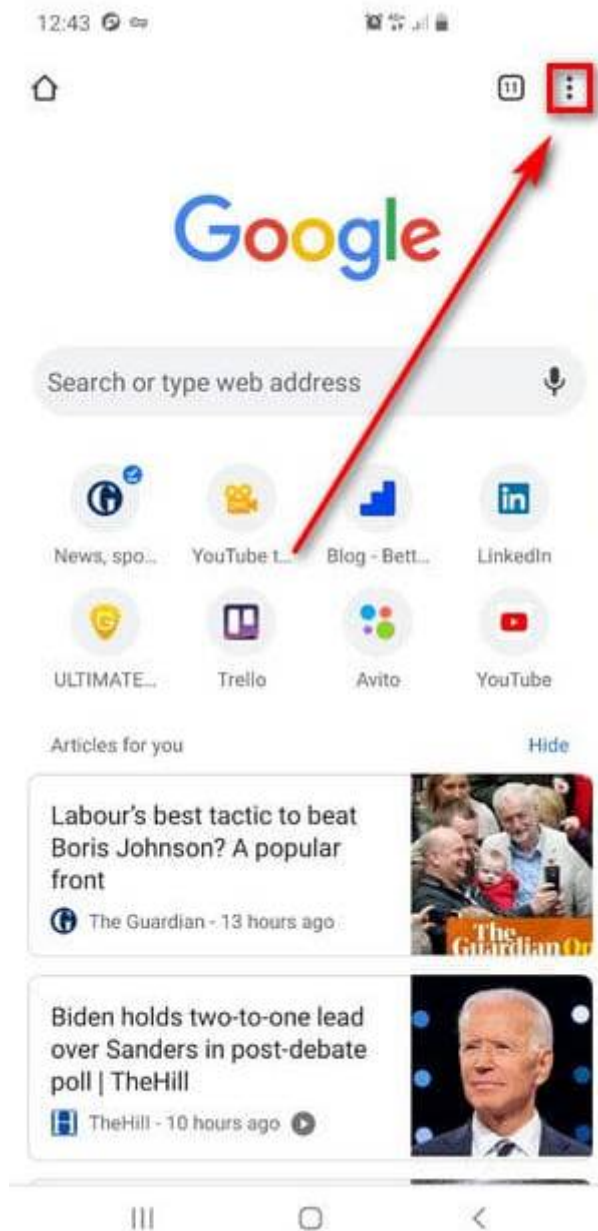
12:43

11

Google

Search or type web address

News, spo...
YouTube t...
Blog - Bett...
LinkedIn
ULTIMATE...
Trello
Avito
YouTube

Articles for you
Hide

Labour's best tactic to beat Boris Johnson? A popular front

The Guardian - 13 hours ago

The Guardian

Biden holds two-to-one lead over Sanders in post-debate poll | TheHill

TheHill - 10 hours ago